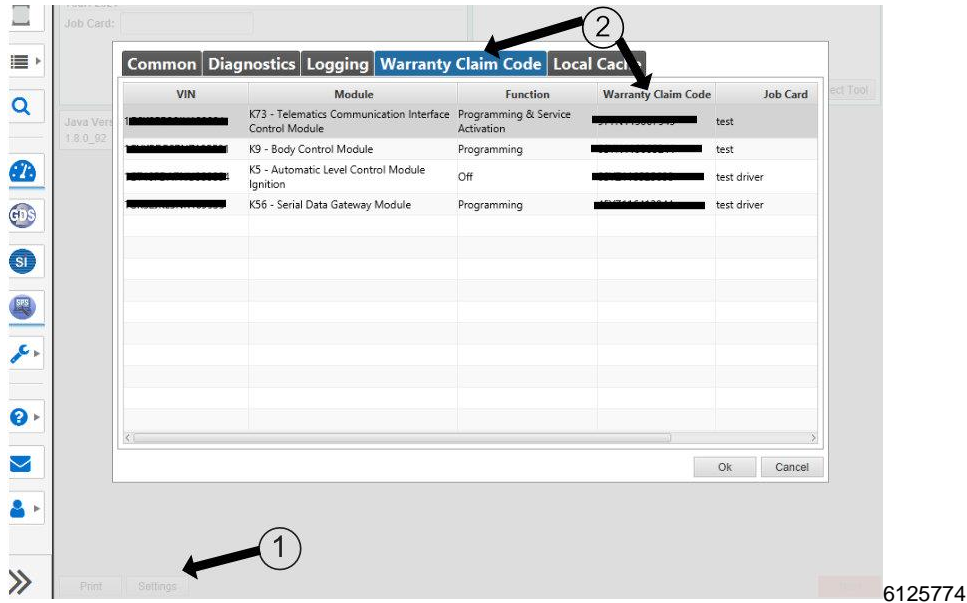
Job Card:

Common | Diagnostics | Logging | Warranty Claim Code | Local Cach

| VIN | Module | Function | Warranty Claim Code | Job Card |
|---|---|---|---|---|
| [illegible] | K73 - Telematics Communication Interface Control Module | Programming & Service Activation | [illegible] | test |
| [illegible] | K9 - Body Control Module | Programming | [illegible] | test |
| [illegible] | K5 - Automatic Level Control Module Ignition | Off | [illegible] | test driver |
| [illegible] | K56 - Serial Data Gateway Module | Programming | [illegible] | test driver |

Ok | Cancel

Java Vers
1.8.0_92

ect Tool

GDS

SI

2

1

Print | Settings

6125774